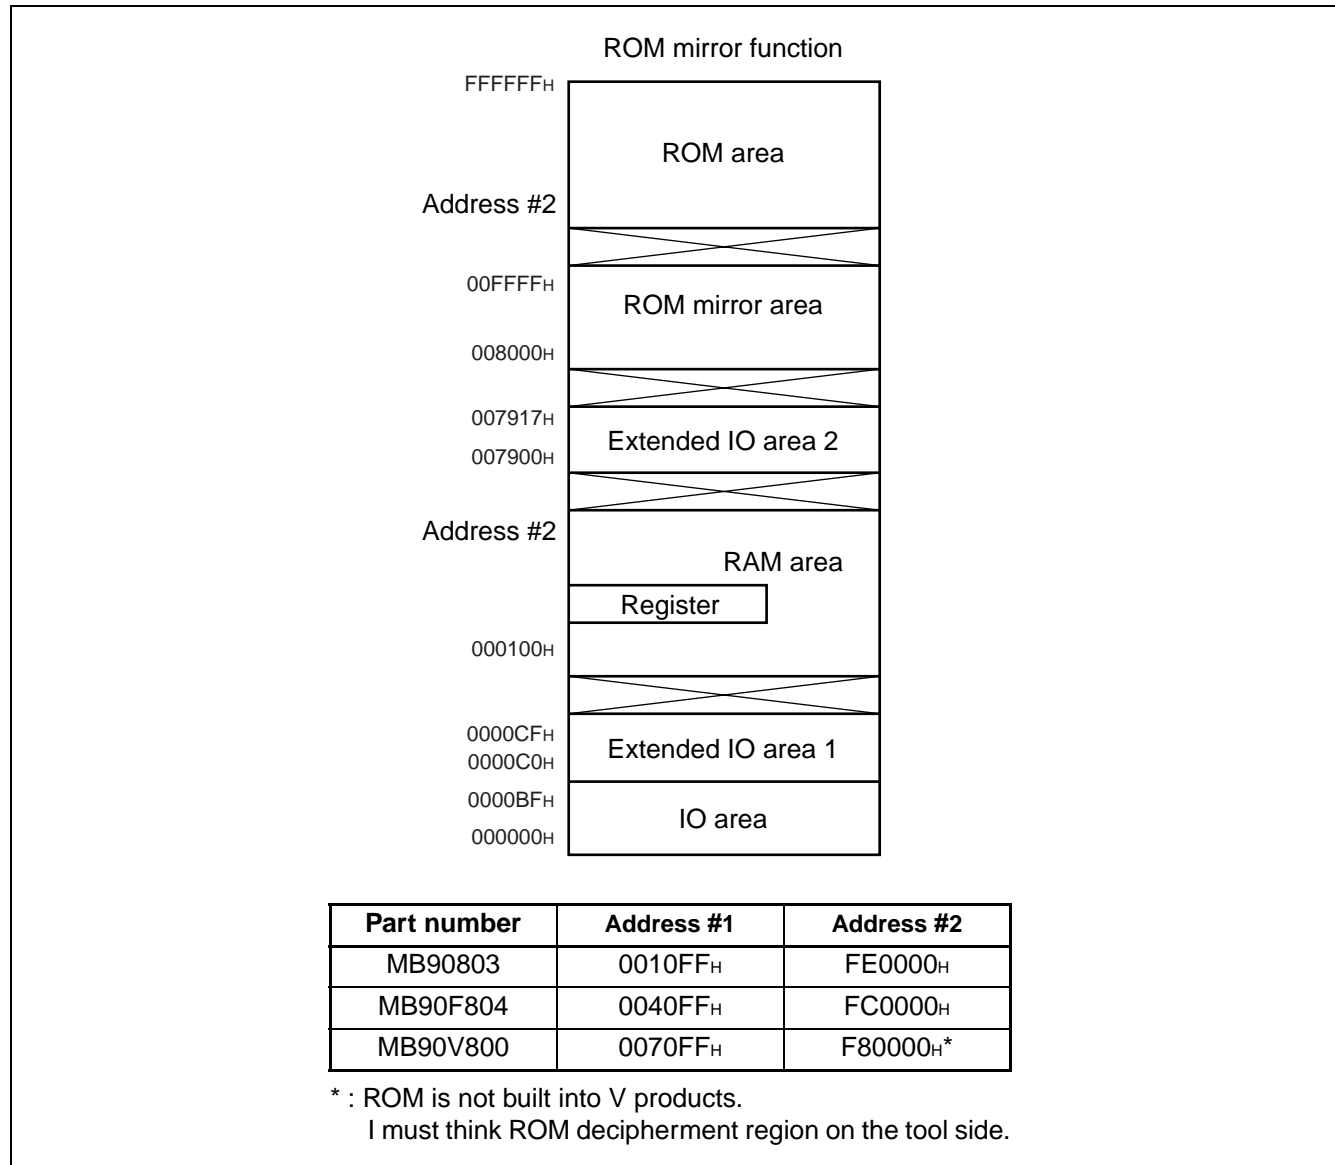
ROM mirror function

$FFFFFF_H$

ROM area

Address #2

$00FFFF_H$

ROM mirror area

$008000_H$

$007917_H$

Extended IO area 2

$007900_H$

Address #2

RAM area

Register

$000100_H$

$0000CF_H$

Extended IO area 1

$0000C0_H$

$0000BF_H$

IO area

$000000_H$

| Part number | Address #1 | Address #2 |
|---|---|---|
| MB90803 | $0010FF_H$ | $FE0000_H$ |
| MB90F804 | $0040FF_H$ | $FC0000_H$ |
| MB90V800 | $0070FF_H$ | $F80000_H$* |

* : ROM is not built into V products.
I must think ROM decipherment region on the tool side.